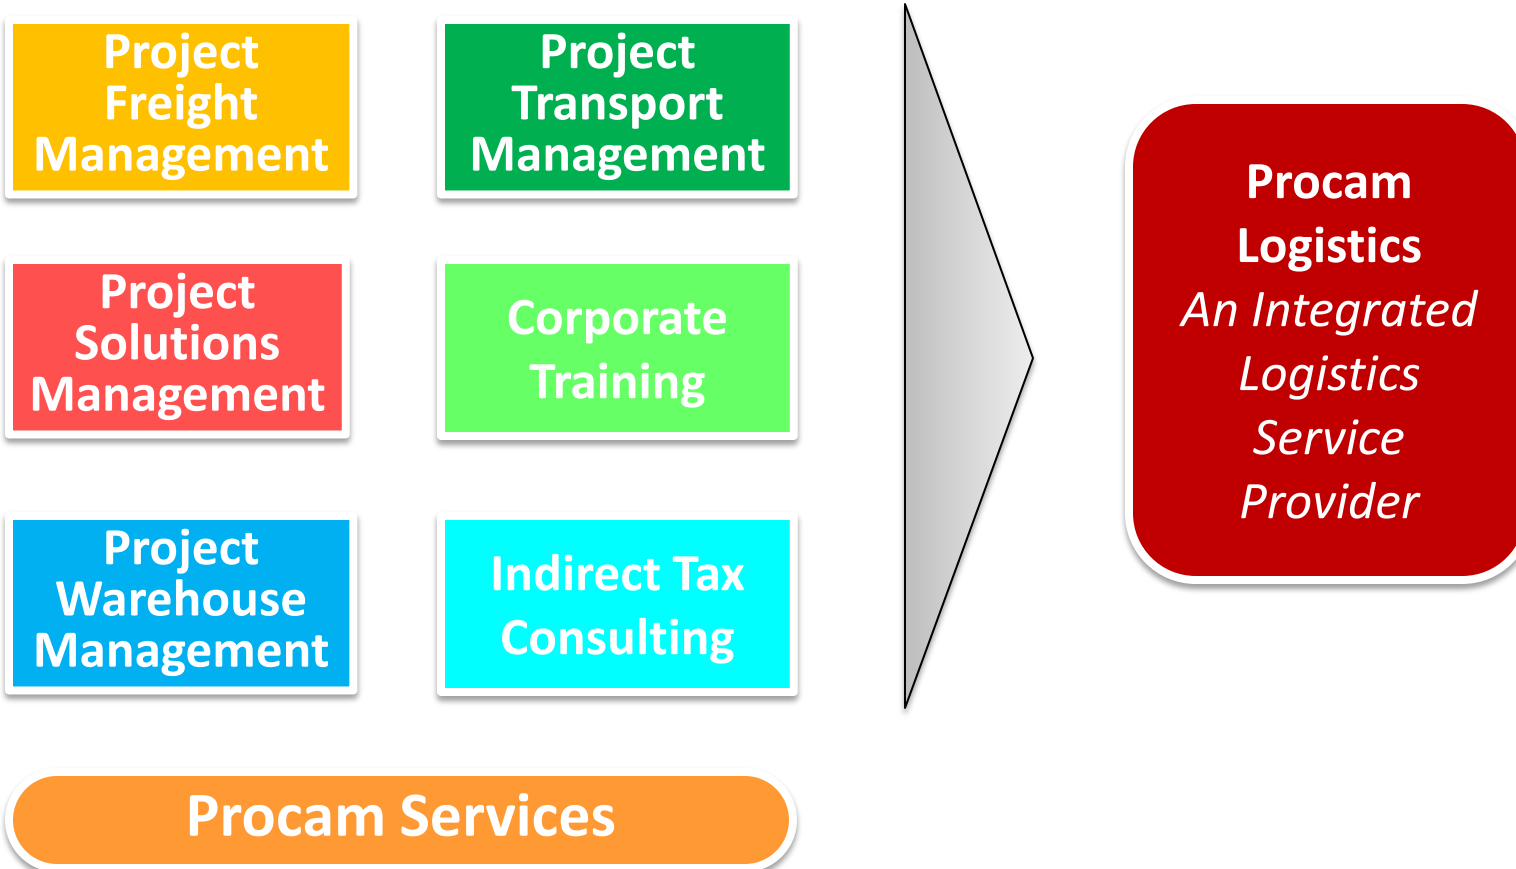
Project Freight Management

Project Transport Management

Project Solutions Management

Corporate Training

Project Warehouse Management

Indirect Tax Consulting

Procam Services

Procam Logistics
*An Integrated Logistics Service Provider*